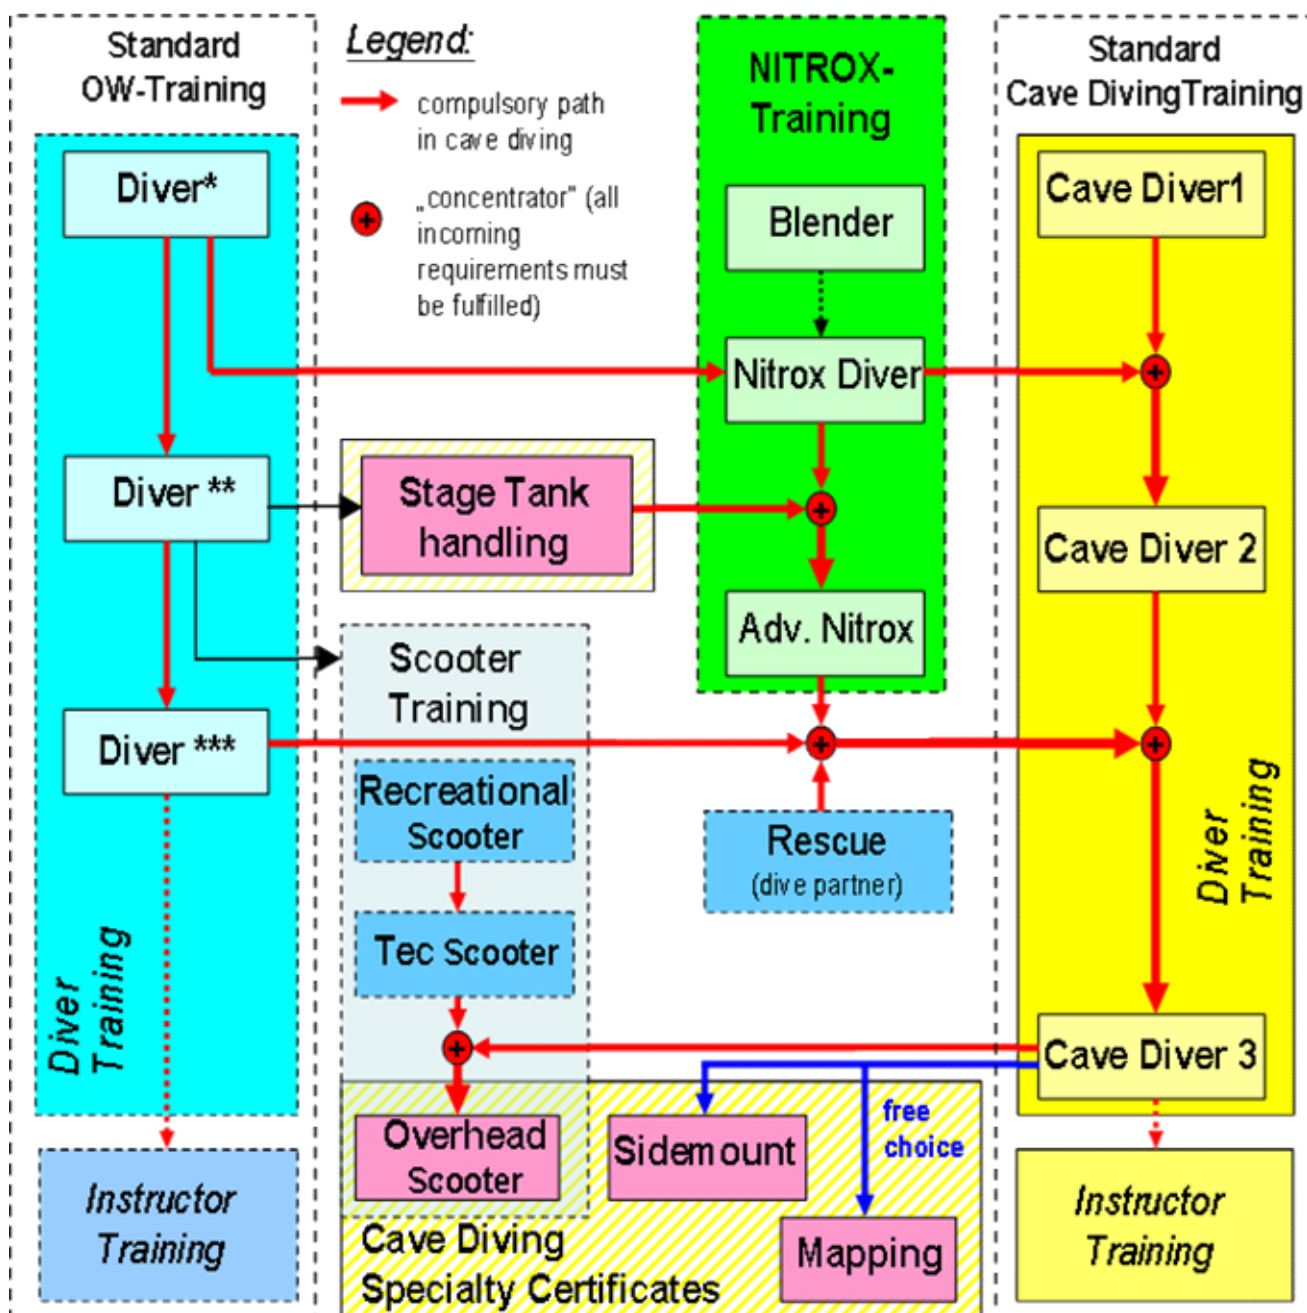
Standard OW-Training

Legend:

compulsory path in cave diving

„concentrator" (all incoming requirements must be fulfilled)

NITROX-Training

Standard Cave DivingTraining

Diver*

Blender

Cave Diver1

Nitrox Diver

Diver **

Stage Tank handling

Cave Diver 2

Adv. Nitrox

Scooter Training

Diver ***

Recreational Scooter

Rescue (dive partner)

Diver Training

Tec Scooter

Diver Training

Cave Diver 3

free choice

Overhead Scooter

Sidemount

Mapping

Instructor Training

Cave Diving Specialty Certificates

Instructor Training